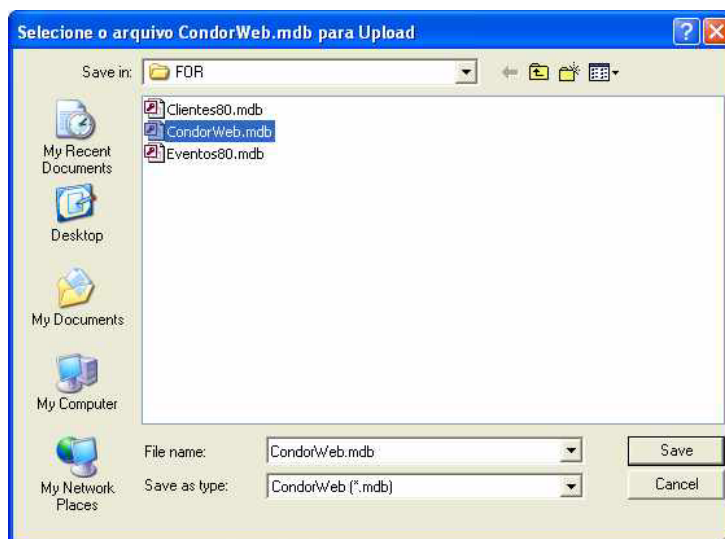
Selecione o arquivo CondorWeb.mdb para Upload

Save in: FOR

Clientes80.mdb
CondorWeb.mdb
Eventos80.mdb

My Recent Documents
Desktop
My Documents
My Computer
My Network Places

File name: CondorWeb.mdb
Save as type: CondorWeb (*.mdb)

Save
Cancel